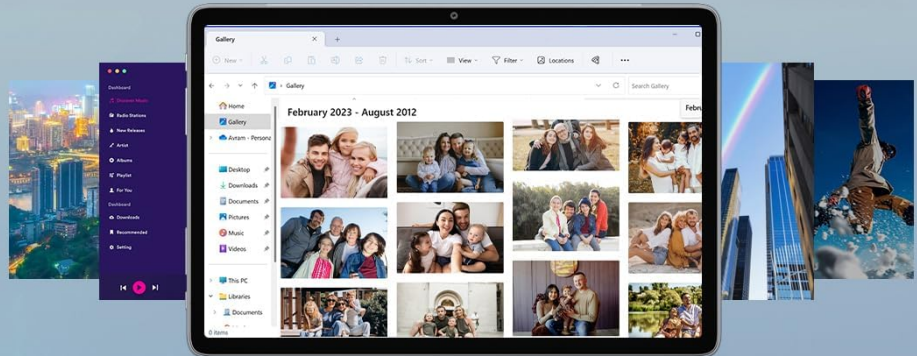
Gallery
New
Sort
View
Filter
Locations
Gallery
Search Gallery
Home
Gallery
Avram - Personal
Desktop
Downloads
Documents
Pictures
Music
Videos
This PC
Libraries
Documents
0 items
February 2023 - August 2012
Februa

Dashboard
Discover Music
Radio Stations
New Releases
Artist
Albums
Playlist
For You
Dashboard
Downloads
Recommended
Setting